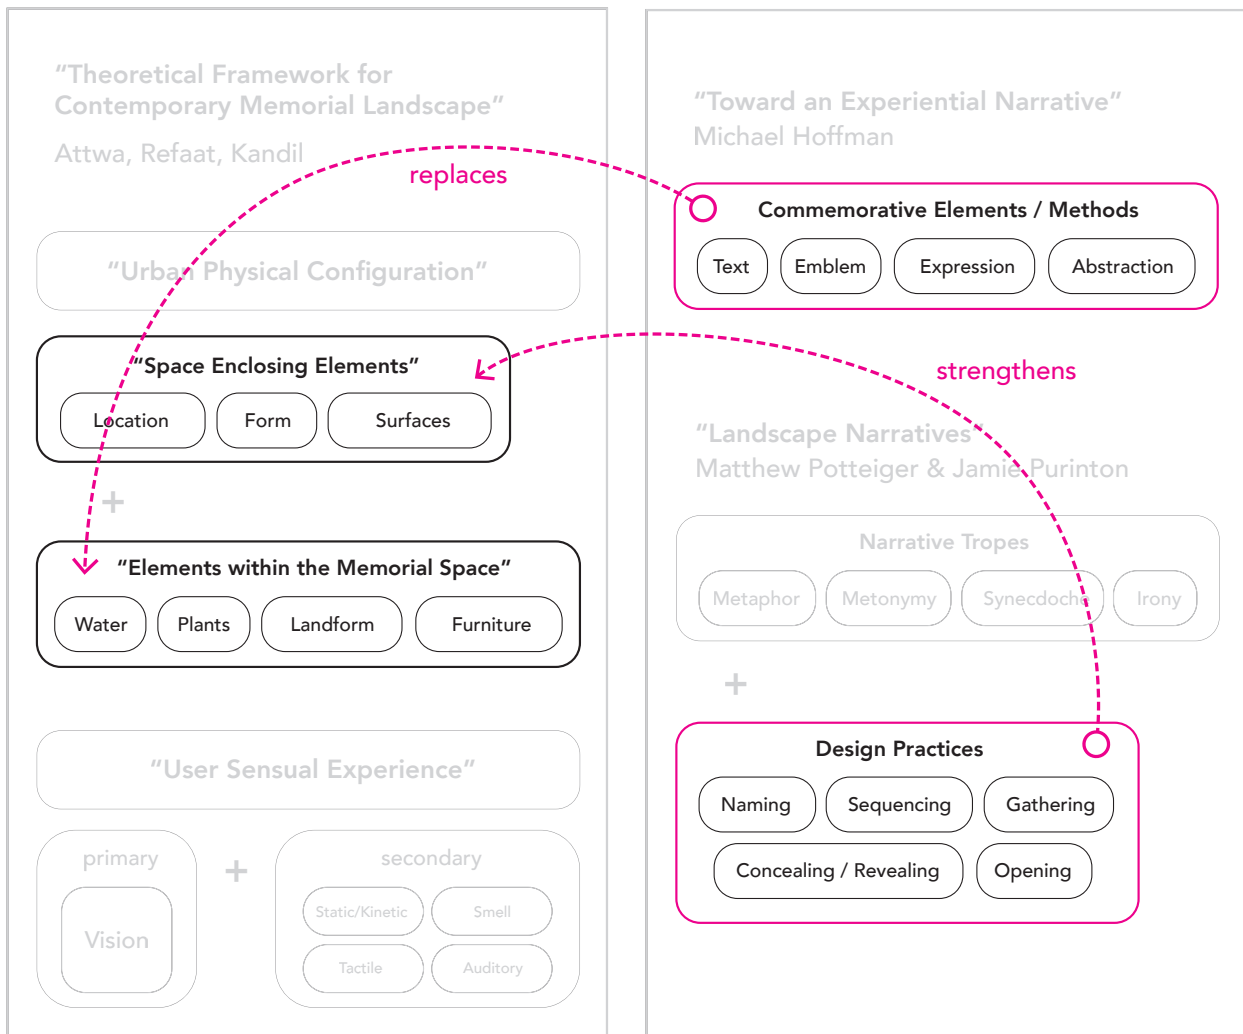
"Theoretical Framework for Contemporary Memorial Landscape"

Attwa, Refaat, Kandil

replaces

"Urban Physical Configuration"

"Space Enclosing Elements"

Location

Form

Surfaces

+

"Elements within the Memorial Space"

Water

Plants

Landform

Furniture

"User Sensual Experience"

primary

Vision

+

secondary

Static/Kinetic

Smell

Tactile

Auditory

"Toward an Experiential Narrative"
Michael Hoffman

Commemorative Elements / Methods

Text

Emblem

Expression

Abstraction

strengthens

"Landscape Narratives"
Matthew Potteiger & Jamie Purinton

Narrative Tropes

Metaphor

Metonymy

Synecdoche

Irony

+

Design Practices

Naming

Sequencing

Gathering

Concealing / Revealing

Opening